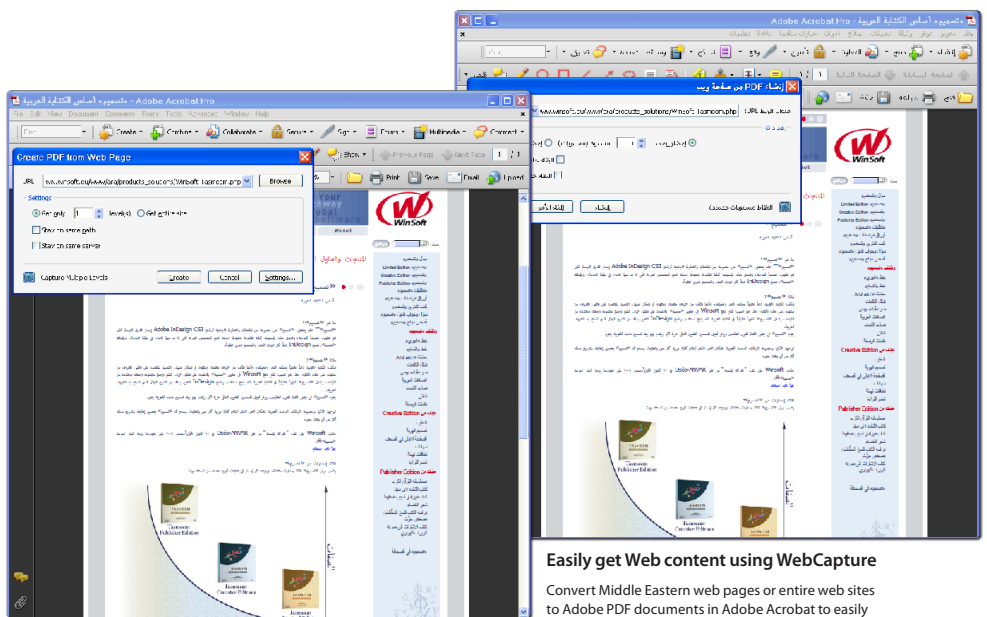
متصفحات أساس الكتابة العربية - Adobe Acrobat Pro

File Edit View Document Comments Forms Tools Advanced Window Help

Create · Combine · Collaborate · Secure · Sign · Forms · Multimedia · Comment

Create PDF from Web Page

URL www.winsoft.eu/www/ara/products_solutions/Winsoft_Tasmeem.php Browse

Settings

Get only 1 level(s) Get entire site

Stay on same path

Stay on same server

Capture Multiple Levels Create Cancel Settings...

Show · Previous Page Next Page

Print Save Email Upload

WinSoft

Creative Edition

Publisher Edition

Tasmeem Publisher Edition

Tasmeem Creative Edition

إنشاء PDF من صفحة ويب

www.winsoft.eu/www/ara/products_solutions/Winsoft_Tasmeem.php

Easily get Web content using WebCapture

Convert Middle Eastern web pages or entire web sites to Adobe PDF documents in Adobe Acrobat to easily